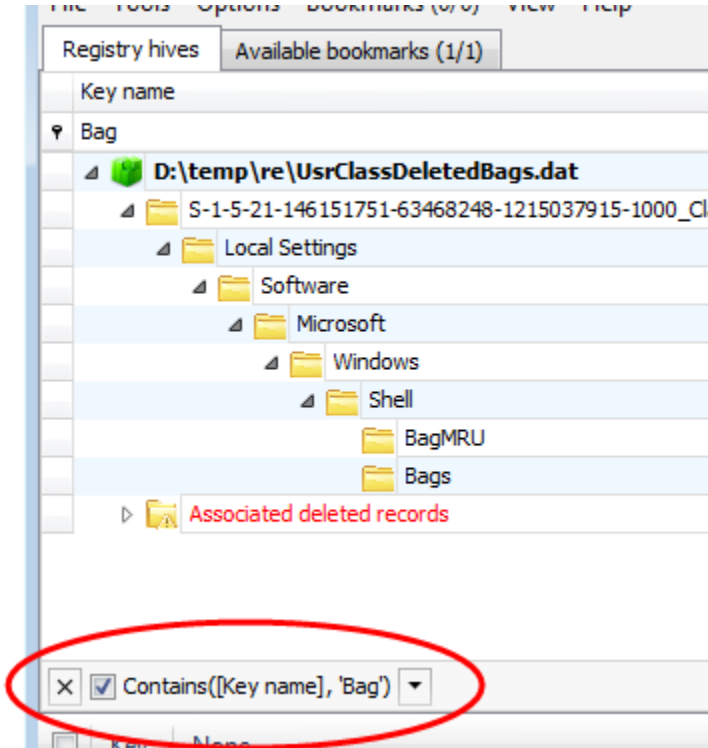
File Tools Options Bookmarks (0/0) View Help

Registry hives | Available bookmarks (1/1)

Key name

Bag

D:\temp\re\UsrClassDeletedBags.dat

S-1-5-21-146151751-63468248-1215037915-1000_Cl

Local Settings

Software

Microsoft

Windows

Shell

BagMRU

Bags

Associated deleted records

Contains([Key name], 'Bag')

Key None